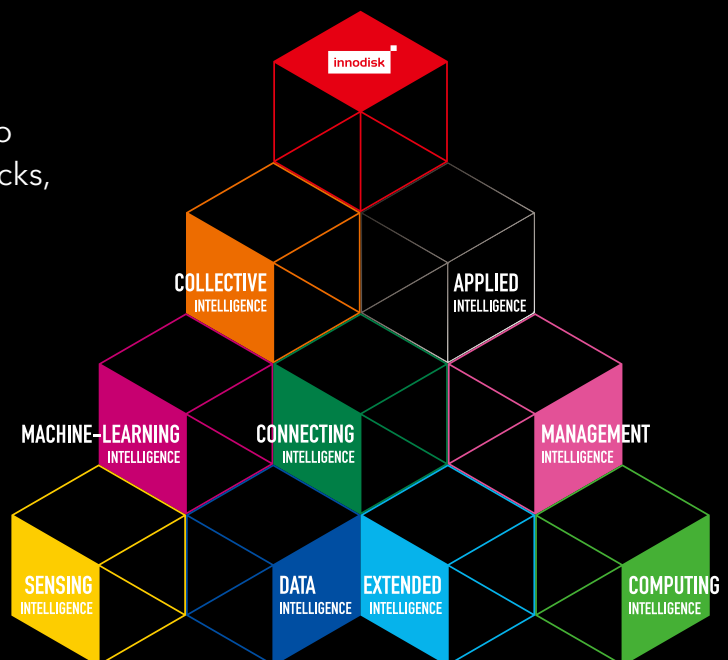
o
cks,

innodisk

COLLECTIVE
INTELLIGENCE

APPLIED
INTELLIGENCE

MACHINE-LEARNING
INTELLIGENCE

CONNECTING
INTELLIGENCE

MANAGEMENT
INTELLIGENCE

SENSING
INTELLIGENCE

DATA
INTELLIGENCE

EXTENDED
INTELLIGENCE

COMPUTING
INTELLIGENCE